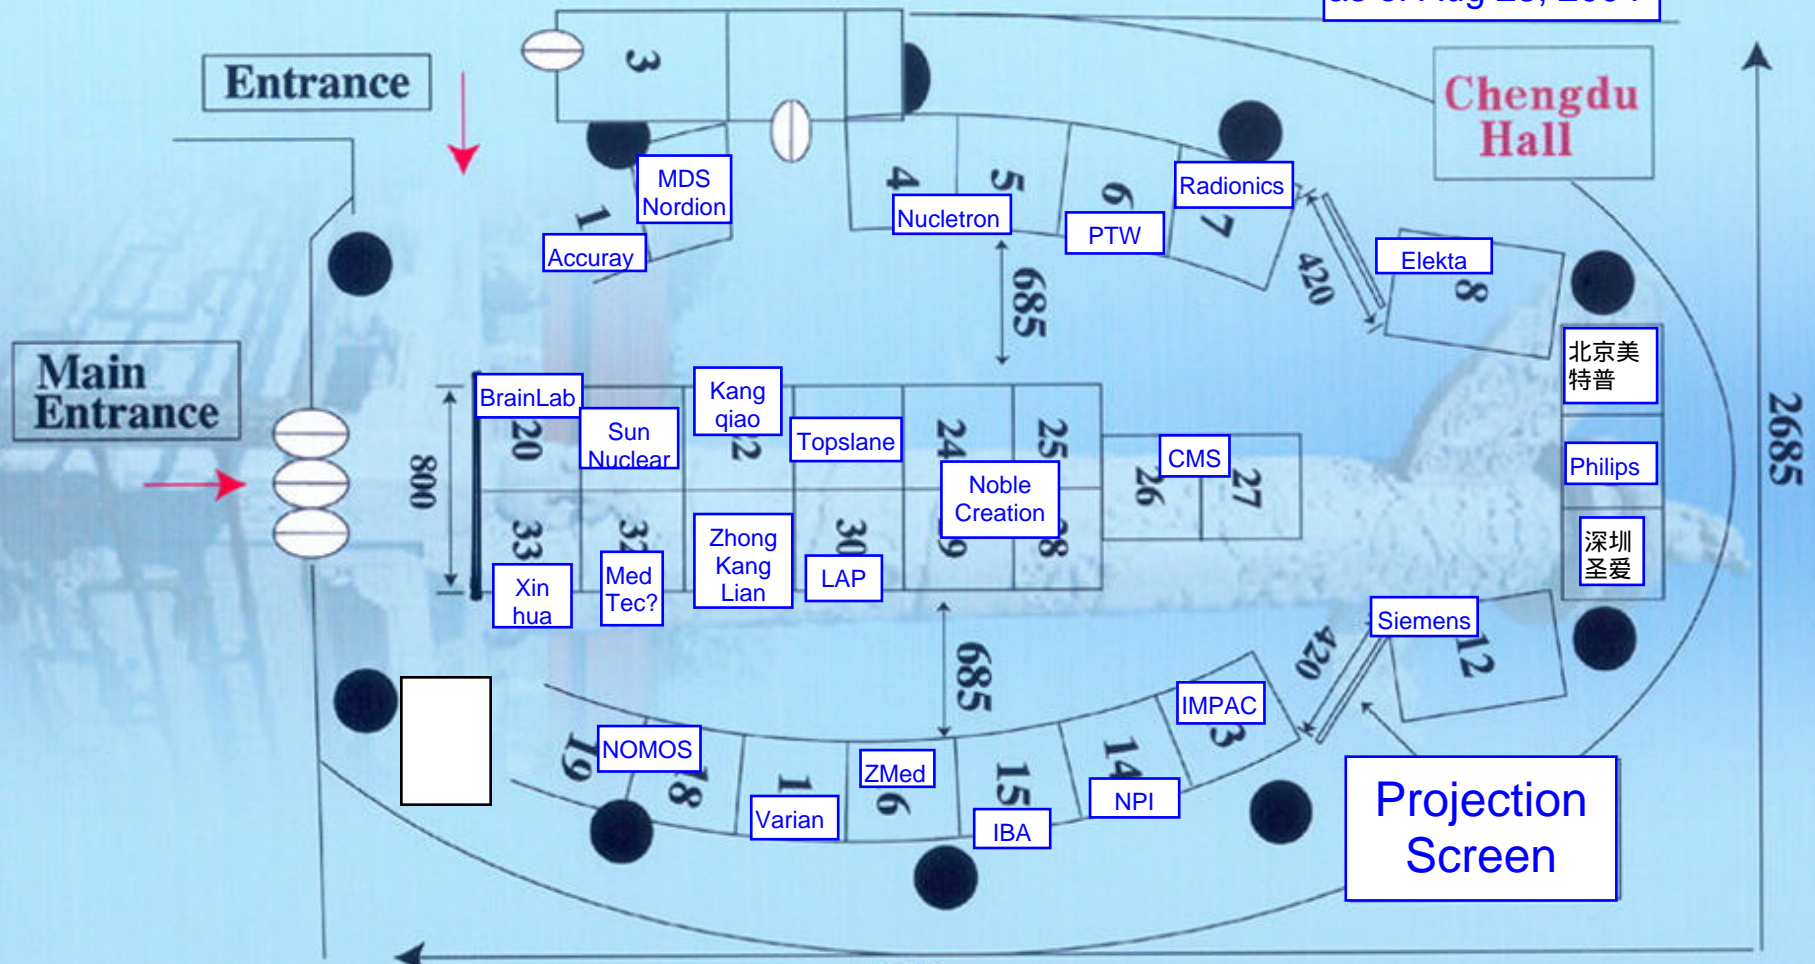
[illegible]

Entrance

Chengdu Hall

3

MDS Nordion

1

Accuray

4

5

Nucletron

6

PTW

Radionics

7

420

Elekta

8

685

Main Entrance

北京美特普

BrainLab

Sun Nuclear

Kang qiao

Topslane

20

22

24

25

800

CMS

26

27

Philips

Noble Creation

33

32

30

29

28

Xin hua

Med Tec?

Zhong Kang Lian

LAP

深圳圣爱

2685

Siemens

420

12

685

IMPAC

13

19

NOMOS

18

17

ZMed

16

15

14

NPI

Varian

IBA

Projection Screen